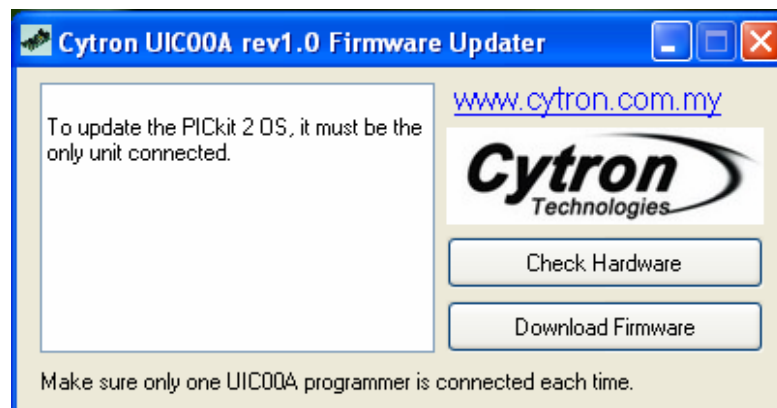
Cytron UIC00A rev1.0 Firmware Updater

To update the PICkit 2 OS, it must be the only unit connected.

www.cytron.com.my

Cytron Technologies

Check Hardware

Download Firmware

Make sure only one UIC00A programmer is connected each time.